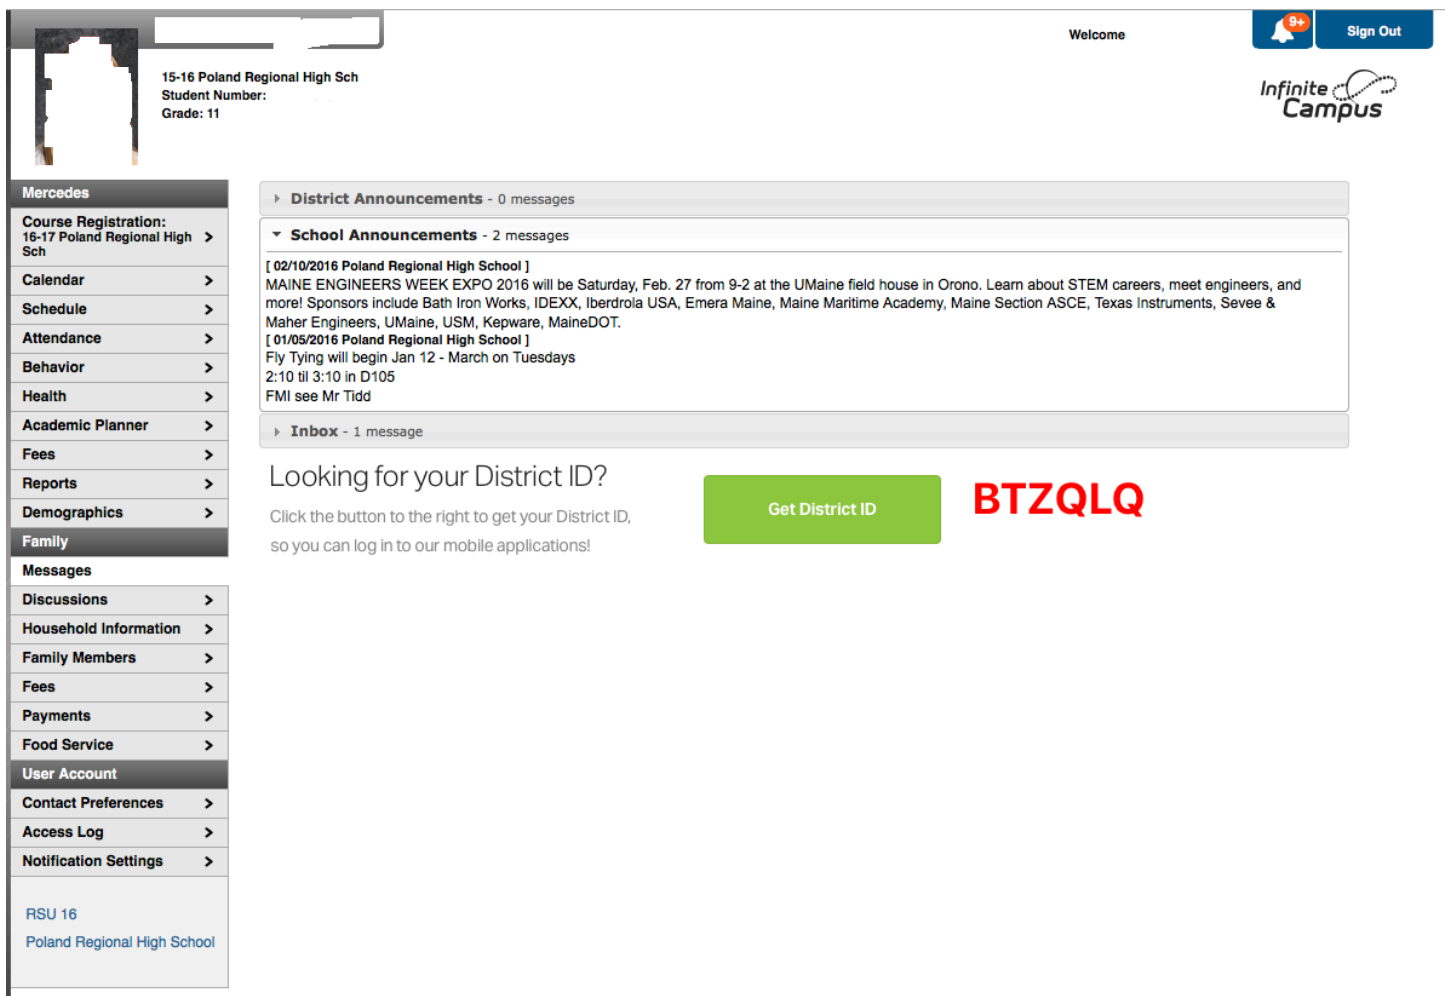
15-16 Poland Regional High Sch
Student Number:
Grade: 11

Welcome

9+

Sign Out

Infinite Campus

Mercedes
Course Registration: 16-17 Poland Regional High Sch
Calendar
Schedule
Attendance
Behavior
Health
Academic Planner
Fees
Reports
Demographics
Family
Messages
Discussions
Household Information
Family Members
Fees
Payments
Food Service
User Account
Contact Preferences
Access Log
Notification Settings

RSU 16
Poland Regional High School

District Announcements - 0 messages

School Announcements - 2 messages

[ 02/10/2016 Poland Regional High School ]
MAINE ENGINEERS WEEK EXPO 2016 will be Saturday, Feb. 27 from 9-2 at the UMaine field house in Orono. Learn about STEM careers, meet engineers, and more! Sponsors include Bath Iron Works, IDEXX, Iberdrola USA, Emera Maine, Maine Maritime Academy, Maine Section ASCE, Texas Instruments, Sevee & Maher Engineers, UMaine, USM, Kepware, MaineDOT.
[ 01/05/2016 Poland Regional High School ]
Fly Tying will begin Jan 12 - March on Tuesdays
2:10 til 3:10 in D105
FMI see Mr Tidd

Inbox - 1 message

Looking for your District ID?

Click the button to the right to get your District ID, so you can log in to our mobile applications!

Get District ID

BTZQLQ